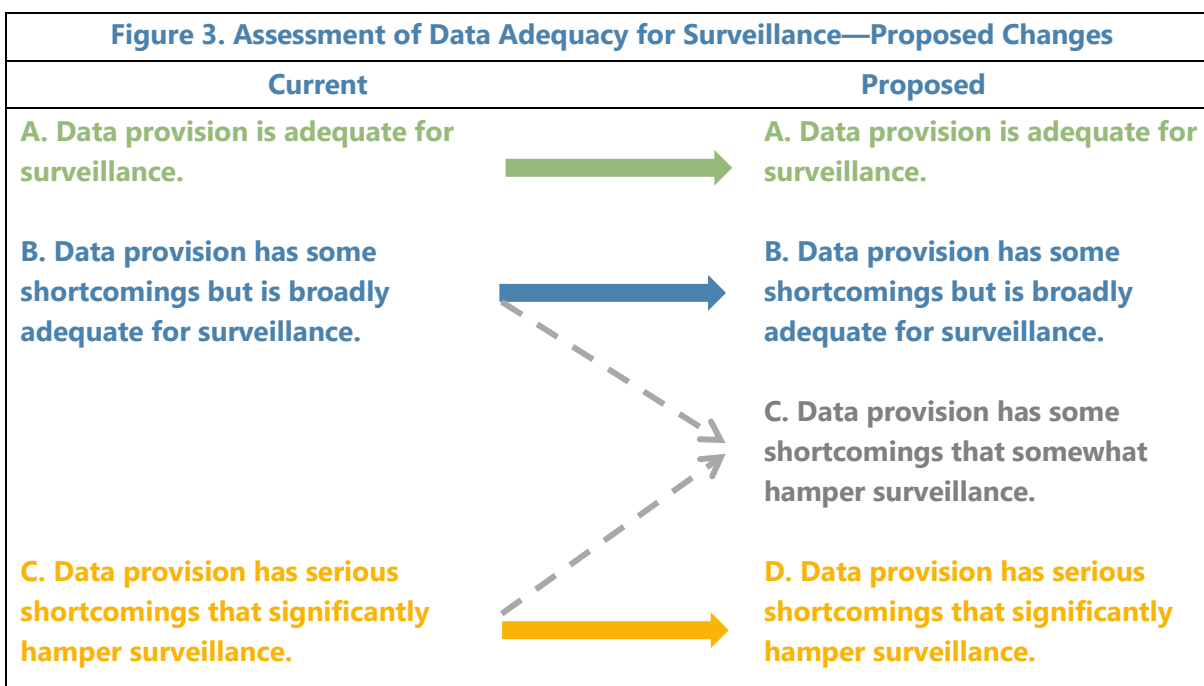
Figure 3. Assessment of Data Adequacy for Surveillance—Proposed Changes

| Current | Proposed |
|---|---|
| A. Data provision is adequate for surveillance. | A. Data provision is adequate for surveillance. |
| B. Data provision has some shortcomings but is broadly adequate for surveillance. | B. Data provision has some shortcomings but is broadly adequate for surveillance. |
| | C. Data provision has some shortcomings that somewhat hamper surveillance. |
| C. Data provision has serious shortcomings that significantly hamper surveillance. | D. Data provision has serious shortcomings that significantly hamper surveillance. |